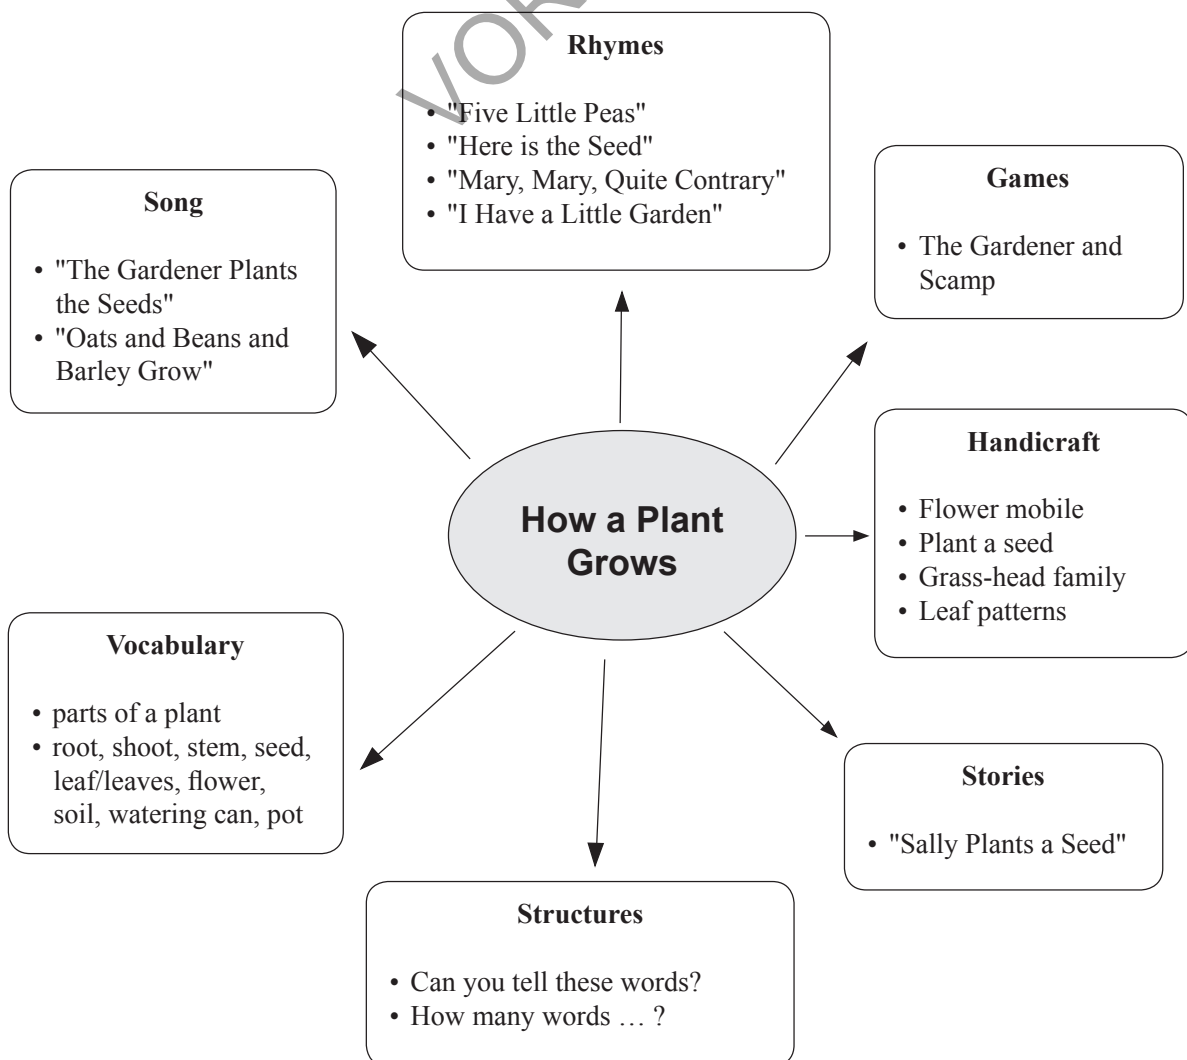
VOR

Rhymes

• "Five Little Peas"
• "Here is the Seed"
• "Mary, Mary, Quite Contrary"
• "I Have a Little Garden"

Song

• "The Gardener Plants the Seeds"
• "Oats and Beans and Barley Grow"

Games

• The Gardener and Scamp

How a Plant Grows

Handicraft

• Flower mobile
• Plant a seed
• Grass-head family
• Leaf patterns

Vocabulary

• parts of a plant
• root, shoot, stem, seed, leaf/leaves, flower, soil, watering can, pot

Stories

• "Sally Plants a Seed"

Structures

• Can you tell these words?
• How many words … ?